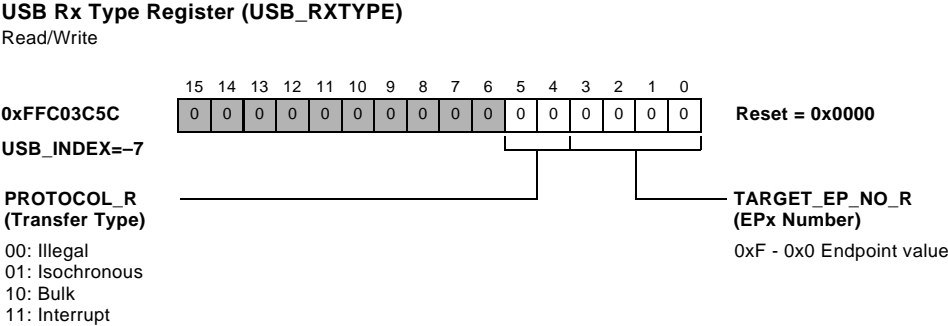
**USB Rx Type Register (USB_RXTYPE)**
Read/Write

| 15 | 14 | 13 | 12 | 11 | 10 | 9 | 8 | 7 | 6 | 5 | 4 | 3 | 2 | 1 | 0 |
|---|---|---|---|---|---|---|---|---|---|---|---|---|---|---|---|
| 0 | 0 | 0 | 0 | 0 | 0 | 0 | 0 | 0 | 0 | 0 | 0 | 0 | 0 | 0 | 0 |

**0xFFC03C5C**

**Reset = 0x0000**

**USB_INDEX=–7**

**PROTOCOL_R (Transfer Type)**

00: Illegal
01: Isochronous
10: Bulk
11: Interrupt

**TARGET_EP_NO_R (EPx Number)**

0xF - 0x0 Endpoint value